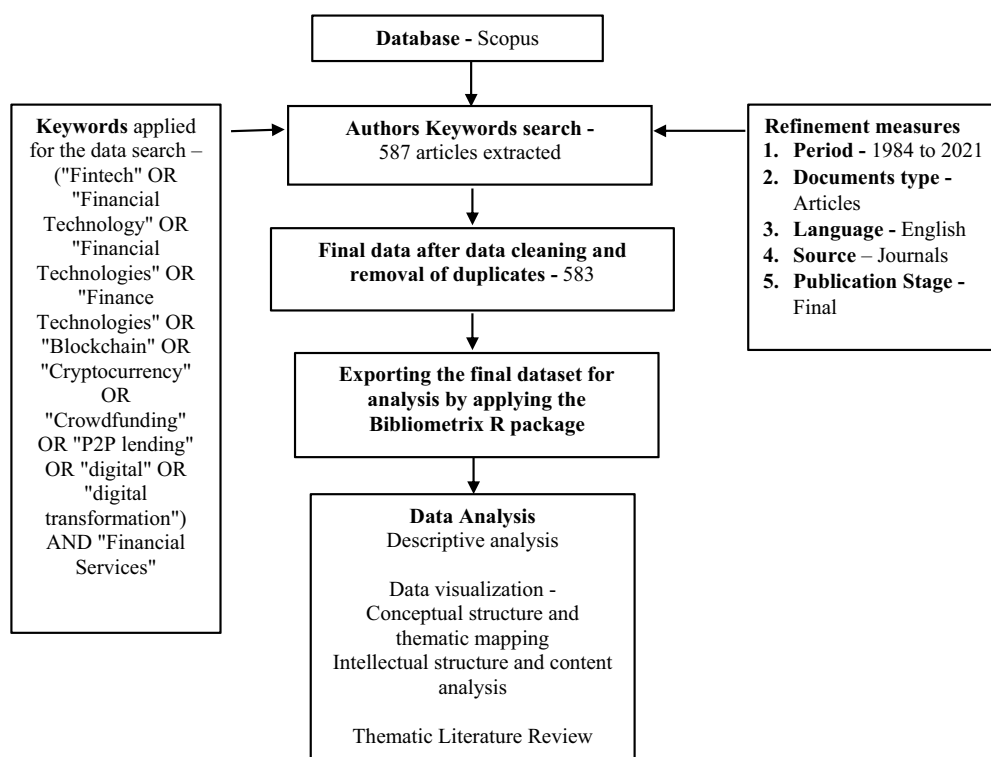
**Database -** Scopus

**Keywords** applied for the data search – ("Fintech" OR "Financial Technology" OR "Financial Technologies" OR "Finance Technologies" OR "Blockchain" OR "Cryptocurrency" OR "Crowdfunding" OR "P2P lending" OR "digital" OR "digital transformation") AND "Financial Services"

**Authors Keywords search -** 587 articles extracted

**Refinement measures**
1. **Period -** 1984 to 2021
2. **Documents type -** Articles
3. **Language -** English
4. **Source** – Journals
5. **Publication Stage -** Final

**Final data after data cleaning and removal of duplicates -** 583

**Exporting the final dataset for analysis by applying the Bibliometrix R package**

**Data Analysis**
Descriptive analysis

Data visualization - Conceptual structure and thematic mapping
Intellectual structure and content analysis

Thematic Literature Review